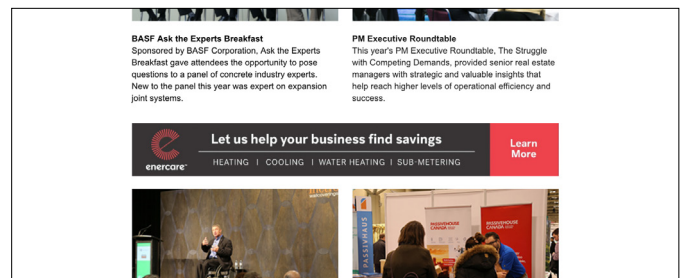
BASF Ask the Experts Breakfast
Sponsored by BASF Corporation, Ask the Experts Breakfast gave attendees the opportunity to pose questions to a panel of concrete industry experts. New to the panel this year was expert on expansion joint systems.

PM Executive Roundtable
This year's PM Executive Roundtable, The Struggle with Competing Demands, provided senior real estate managers with strategic and valuable insights that help reach higher levels of operational efficiency and success.

enercare

Let us help your business find savings

HEATING | COOLING | WATER HEATING | SUB-METERING

Learn More

PASSIVHAUS

PASSIVEHOUSE CANADA

PASSIVEHOUSE CANADA